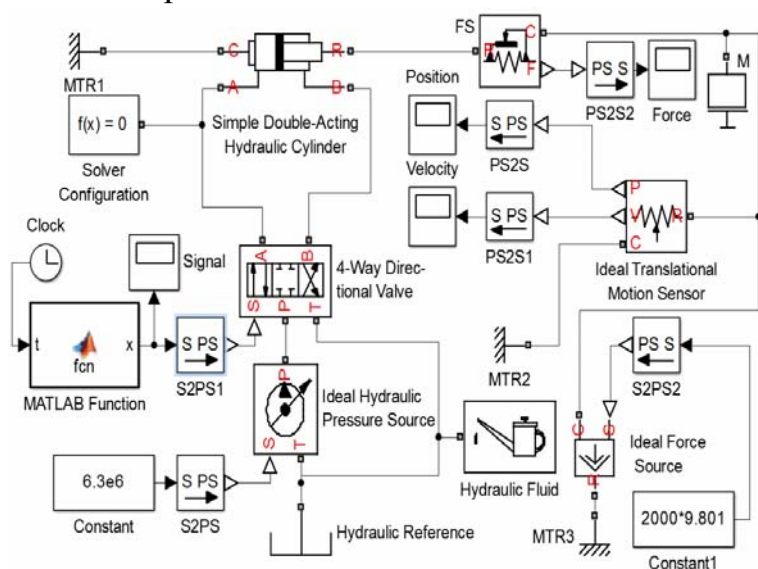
MTR1

C

R

A

B

FS

C

R

F

PS S

PS2S2

Force

M

f(x) = 0

Solver Configuration

Simple Double-Acting Hydraulic Cylinder

Position

S PS

PS2S

Velocity

S PS

PS2S1

P

V

R

C

Ideal Translational Motion Sensor

Clock

Signal

A

B

S

P

T

4-Way Directional Valve

t

fcn

x

MATLAB Function

S PS

S2PS1

MTR2

PS S

S2PS2

P

S

T

Ideal Hydraulic Pressure Source

Hydraulic Fluid

C

R

Ideal Force Source

6.3e6

Constant

S PS

S2PS

Hydraulic Reference

MTR3

2000*9.801

Constant1